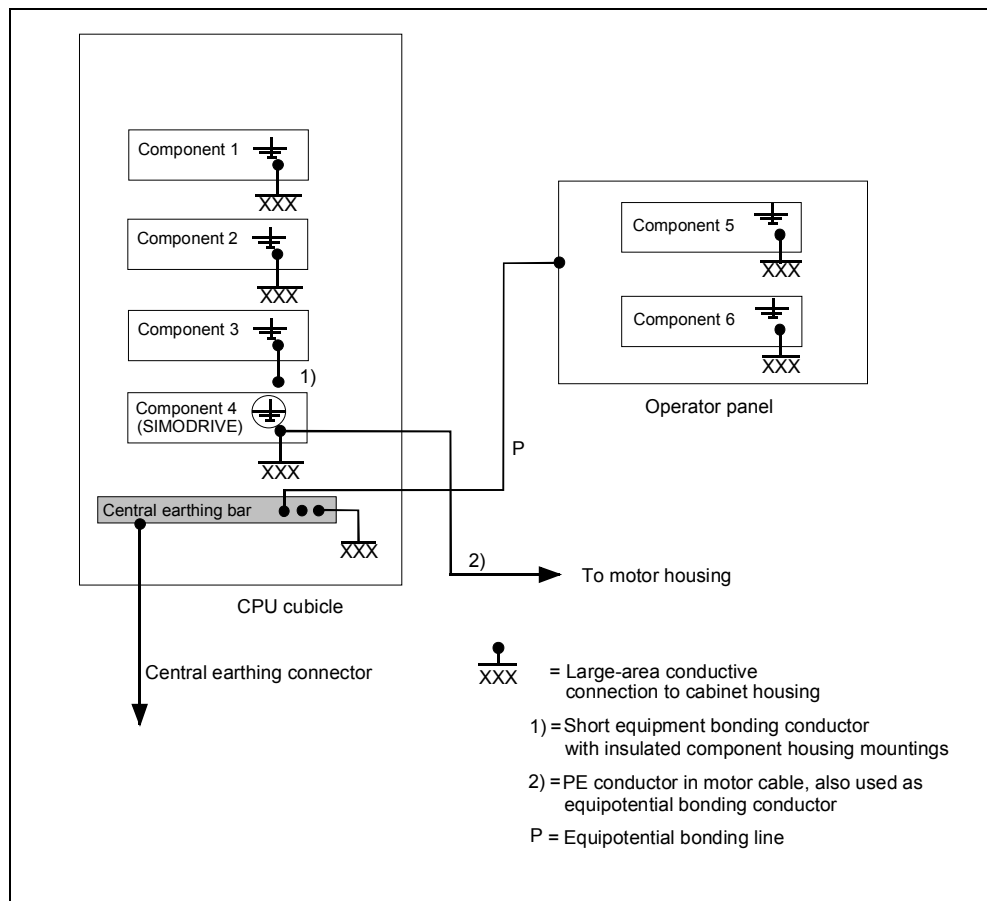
Component 1
XXX
Component 2
XXX
Component 3
1)
Component 4 (SIMODRIVE)
XXX
Central earthing bar
XXX
CPU cubicle

Component 5
XXX
Component 6
XXX
Operator panel

P

2)
To motor housing

Central earthing connector

XXX = Large-area conductive connection to cabinet housing

1) = Short equipment bonding conductor with insulated component housing mountings

2) = PE conductor in motor cable, also used as equipotential bonding conductor

P = Equipotential bonding line